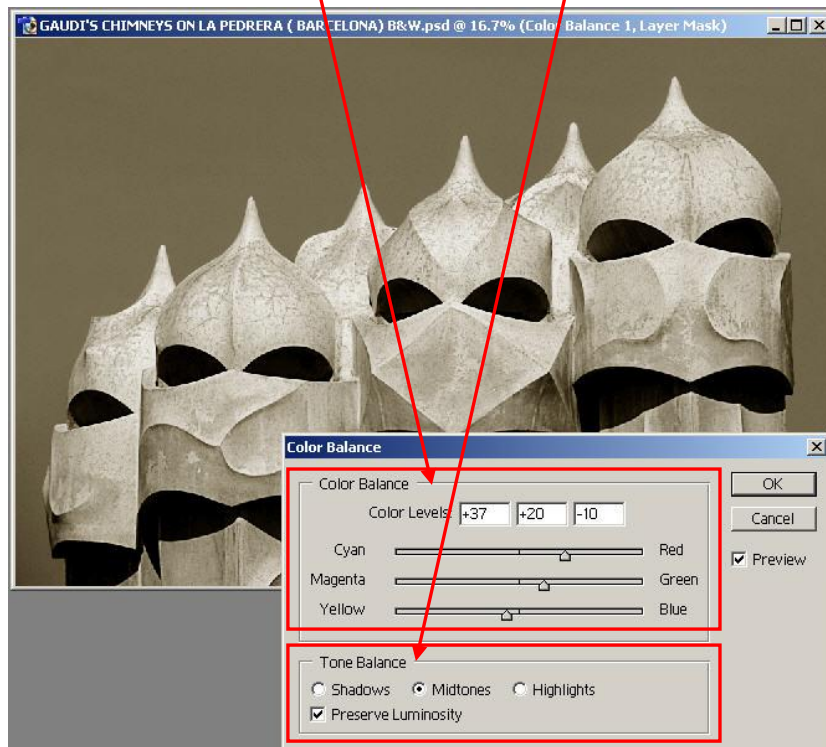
GAUDI'S CHIMNEYS ON LA PEDRERA ( BARCELONA) B&W.psd @ 16.7% (Color Balance 1, Layer Mask)

Color Balance

Color Balance

Color Levels: +37 +20 -10

Cyan Red

Magenta Green

Yellow Blue

OK

Cancel

Preview

Tone Balance

Shadows Midtones Highlights

Preserve Luminosity